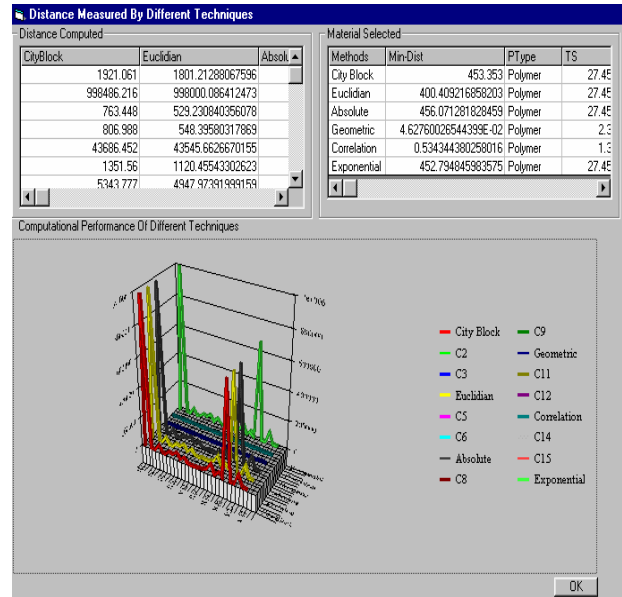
Distance Measured By Different Techniques

Distance Computed

| CityBlock | Euclidian | Absolu |
|---|---|---|
| 1921.061 | 1801.21288067596 | |
| 998486.216 | 998000.086412473 | |
| 763.448 | 529.230840356078 | |
| 806.988 | 548.39580317869 | |
| 43686.452 | 43545.6626670155 | |
| 1351.56 | 1120.45543302623 | |
| 5343.777 | 4947.97391999159 | |

Material Selected

| Methods | Min-Dist | PType | TS |
|---|---|---|---|
| City Block | 453.353 | Polymer | 27.45 |
| Euclidian | 400.409216858203 | Polymer | 27.45 |
| Absolute | 456.071281828459 | Polymer | 27.45 |
| Geometric | 4.62760026544399E-02 | Polymer | 2.3 |
| Correlation | 0.534344380258016 | Polymer | 1.3 |
| Exponential | 452.794845983575 | Polymer | 27.45 |

Computational Performance Of Different Techniques

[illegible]

City Block
C2
C3
Euclidian
C5
C6
Absolute
C8
C9
Geometric
C11
C12
Correlation
C14
C15
Exponential

OK